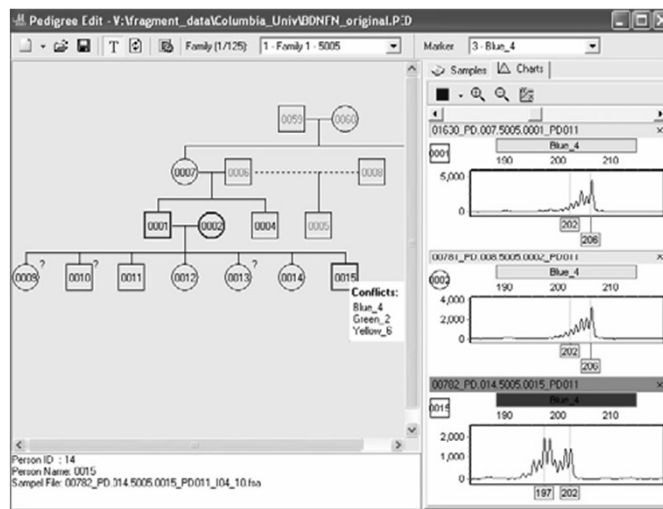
Pedigree Edit - V:\fragment_data\Columbia_Univ\BDNFN_original.PED

Family (1/125) 1 - Family 1 - 5005

Marker 3 - Blue_4

Samples Charts

0059 0060

0007 0006 0008

0001 0002 0004 0005

0009 ? 0010 ? 0011 0012 0013 ? 0014 0015

Conflicts:
Blue_4
Green_2
Yellow_6

01630_PD.007.5005.0001_PD011
0001
Blue_4
190 200 210
5,000
0
202
206

00781_PD.008.5005.0002_PD011
0002
Blue_4
190 200 210
4,000
2,000
0
202
206

00782_PD.014.5005.0015_PD011
0015
Blue_4
190 200 210
2,000
1,000
0
197 202

Person ID : 14
Person Name: 0015
Sampel File: 00782_PD.014.5005.0015_PD011_I04_10.fsa